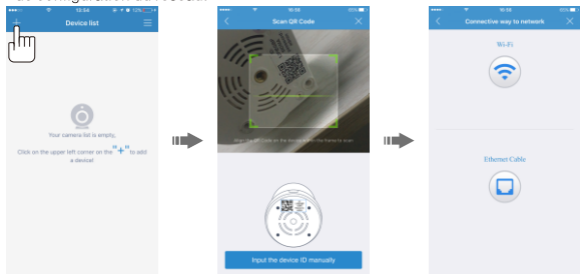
Device list

Your camera list is empty,

Click on the upper left corner on the "+" to add a device!

Scan QR Code

Align the QR Code on the body within the frame to scan

Input the device ID manually

Connective way to network

Wi-Fi

Ethernet Cable